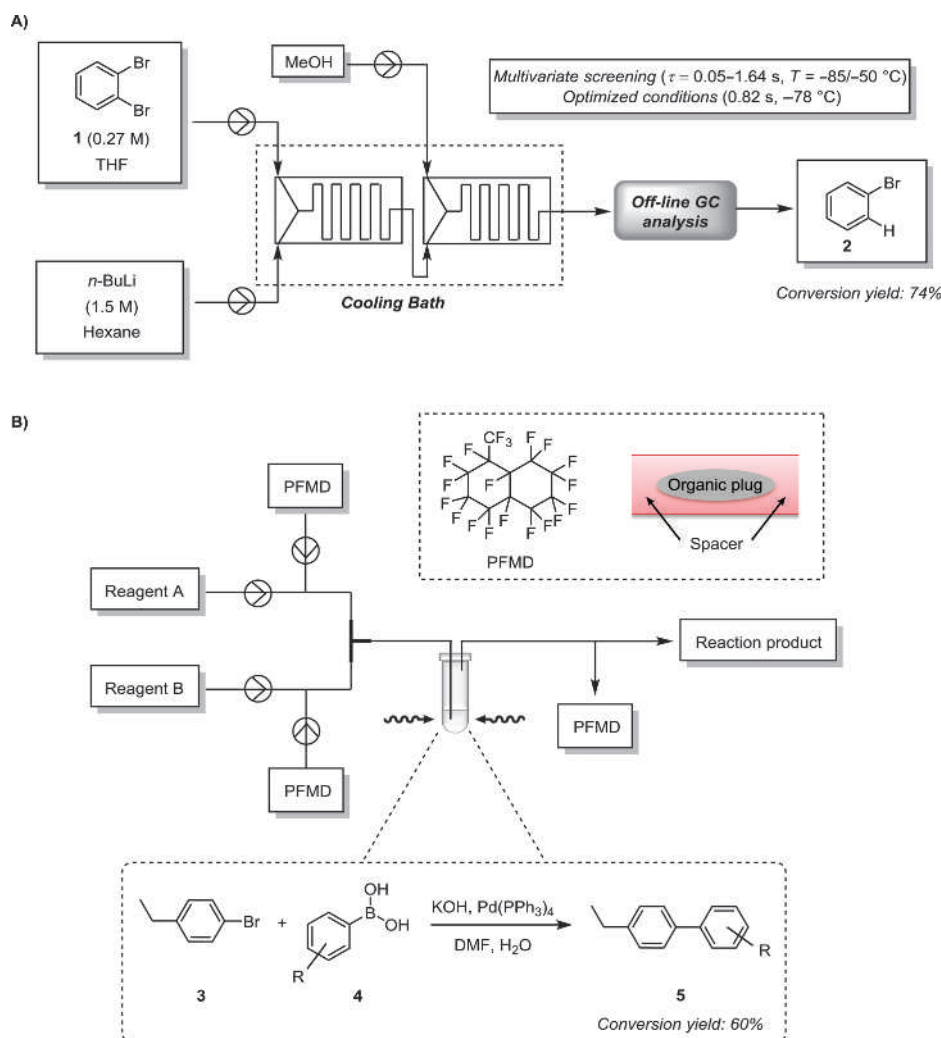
A)

Br
Br
1 (0.27 M)
THF

MeOH

Multivariate screening ($\tau$ = 0.05–1.64 s, $T$ = –85/–50 °C)
Optimized conditions (0.82 s, –78 °C)

Off-line GC analysis

Br
H
2

n-BuLi
(1.5 M)
Hexane

Cooling Bath

Conversion yield: 74%

B)

$CF_3$
F F F F F F F F F F F F F F F F F
PFMD

Organic plug
Spacer

PFMD

Reagent A

Reagent B

PFMD

Reaction product

PFMD

Br + B(OH)OH R
3 4

KOH, $Pd(PPh_3)_4$
DMF, $H_2O$

R
5

Conversion yield: 60%